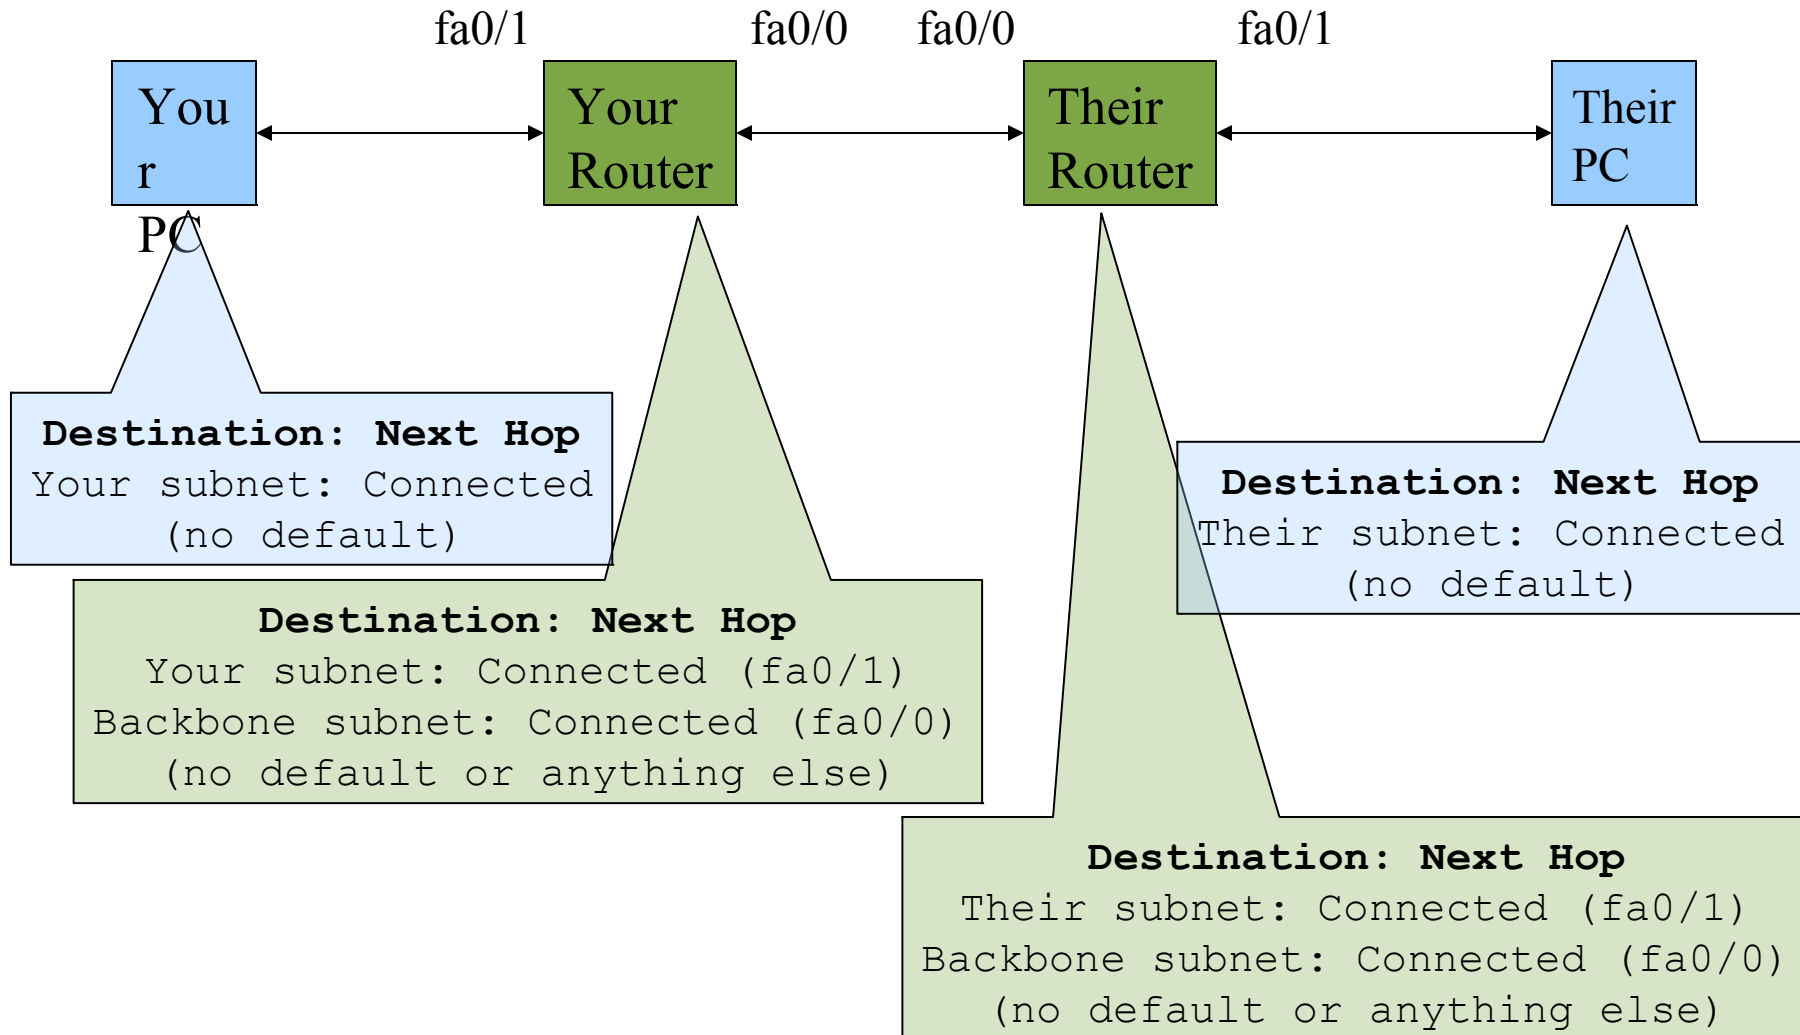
fa0/1
fa0/0
fa0/0
fa0/1

Your PC

Your Router

Their Router

Their PC

**Destination: Next Hop**
Your subnet: Connected
(no default)

**Destination: Next Hop**
Their subnet: Connected
(no default)

**Destination: Next Hop**
Your subnet: Connected (fa0/1)
Backbone subnet: Connected (fa0/0)
(no default or anything else)

**Destination: Next Hop**
Their subnet: Connected (fa0/1)
Backbone subnet: Connected (fa0/0)
(no default or anything else)